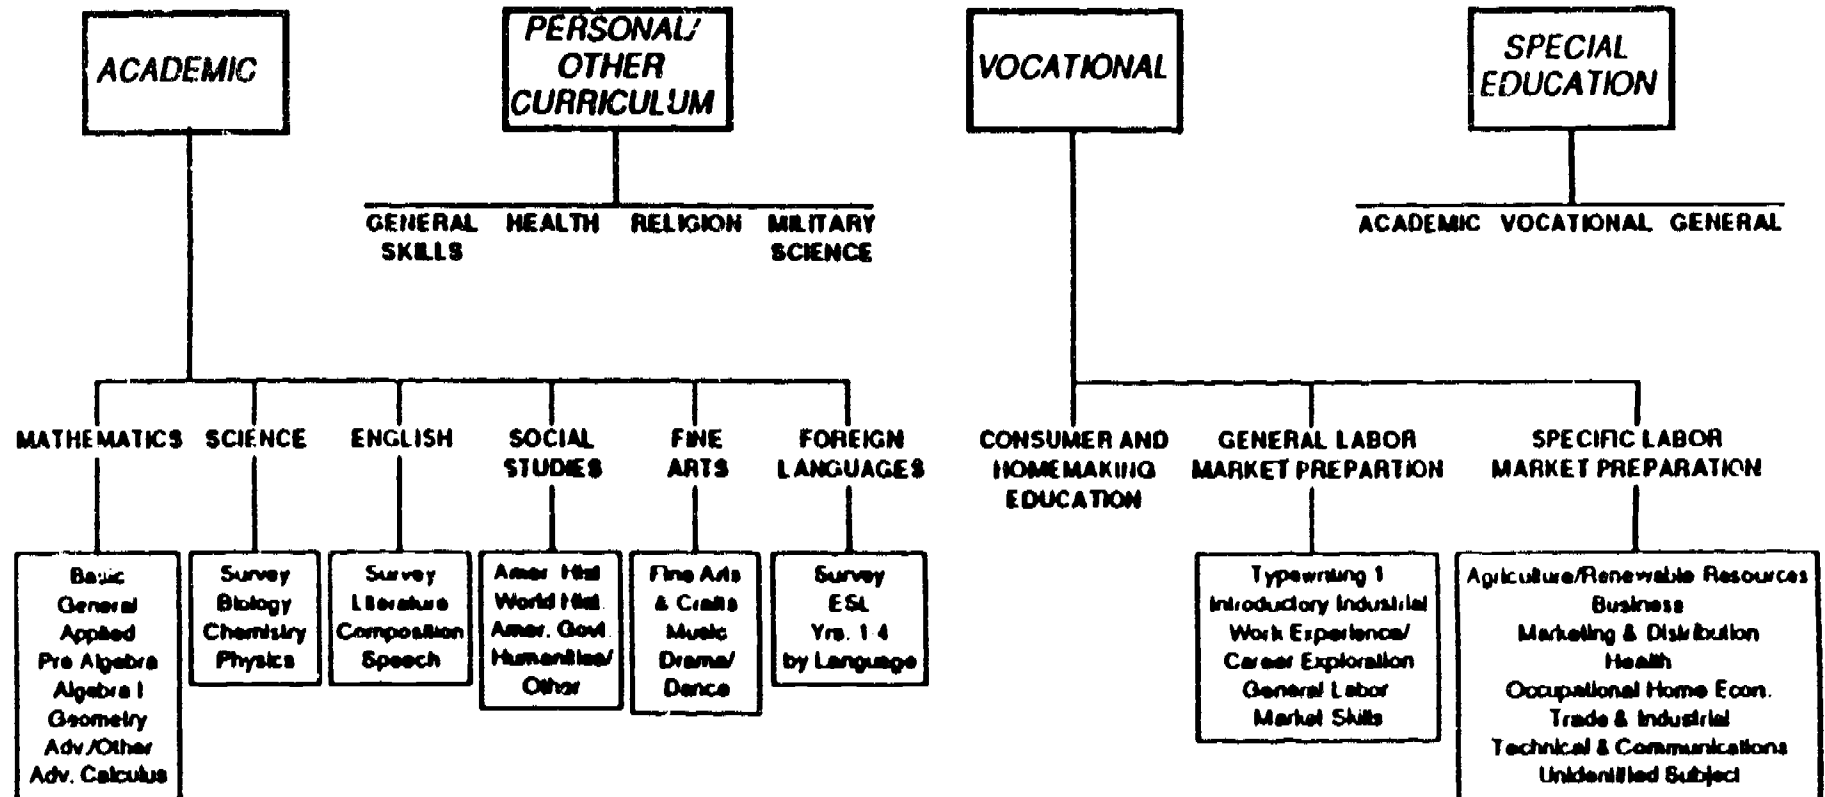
ACADEMIC

PERSONAL/ OTHER CURRICULUM

VOCATIONAL

SPECIAL EDUCATION

GENERAL SKILLS

HEALTH

RELIGION

MILITARY SCIENCE

ACADEMIC

VOCATIONAL

GENERAL

MATHEMATICS

SCIENCE

ENGLISH

SOCIAL STUDIES

FINE ARTS

FOREIGN LANGUAGES

CONSUMER AND HOMEMAKING EDUCATION

GENERAL LABOR MARKET PREPARTION

SPECIFIC LABOR MARKET PREPARATION

Basic
General
Applied
Pre Algebra
Algebra I
Geometry
Adv./Other
Adv. Calculus

Survey
Biology
Chemistry
Physics

Survey
Literature
Composition
Speech

Amer. Hist.
World Hist.
Amer. Govt.
Humanities/
Other

Fine Arts
& Crafts
Music
Drama/
Dance

Survey
ESL
Yrs. 1-4
by Language

Typewriting 1
Introductory Industrial
Work Experience/
Career Exploration
General Labor
Market Skills

Agriculture/Renewable Resources
Business
Marketing & Distribution
Health
Occupational Home Econ.
Trade & Industrial
Technical & Communications
Unidentified Subject